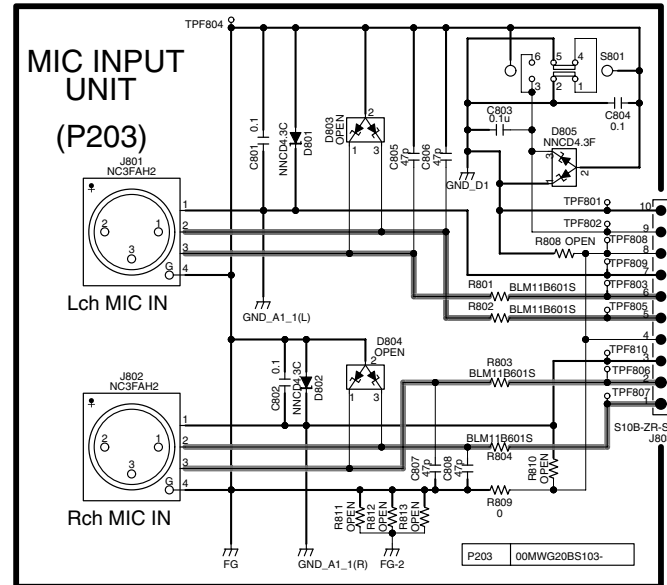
MIC INPUT UNIT

(P203)

TPF804

C801 0.1

NNCD4.3C D801

D803 OPEN

2

1 3

C805 47p

C806 47p

6 5 4

3 2 1

S801

C803 0.1u

C804 0.1

D805 NNCD4.3F

GND_D1

J801 NC3FAH2

2 1

3

G

1

2

3

4

Lch MIC IN

GND_A1_1(L)

TPF801

TPF802

R808 OPEN

TPF808

TPF809

R801 BLM11B601S

TPF803

R802 BLM11B601S

TPF805

10

9

8

7

6

5

4

3

2

1

D804 OPEN

C802 0.1

NNCD4.3C D802

1 3

R803 BLM11B601S

TPF810

TPF806

TPF807

S10B-ZR-S

J80

J802 NC3FAH2

2 1

3

G

1

2

3

4

Rch MIC IN

C807 47p

C808 47p

BLM11B601S

R804

R810 OPEN

R809 0

R811 OPEN

R812 OPEN

R813 OPEN

FG

GND_A1_1(R)

FG-2

P203 00MWG20BS103-